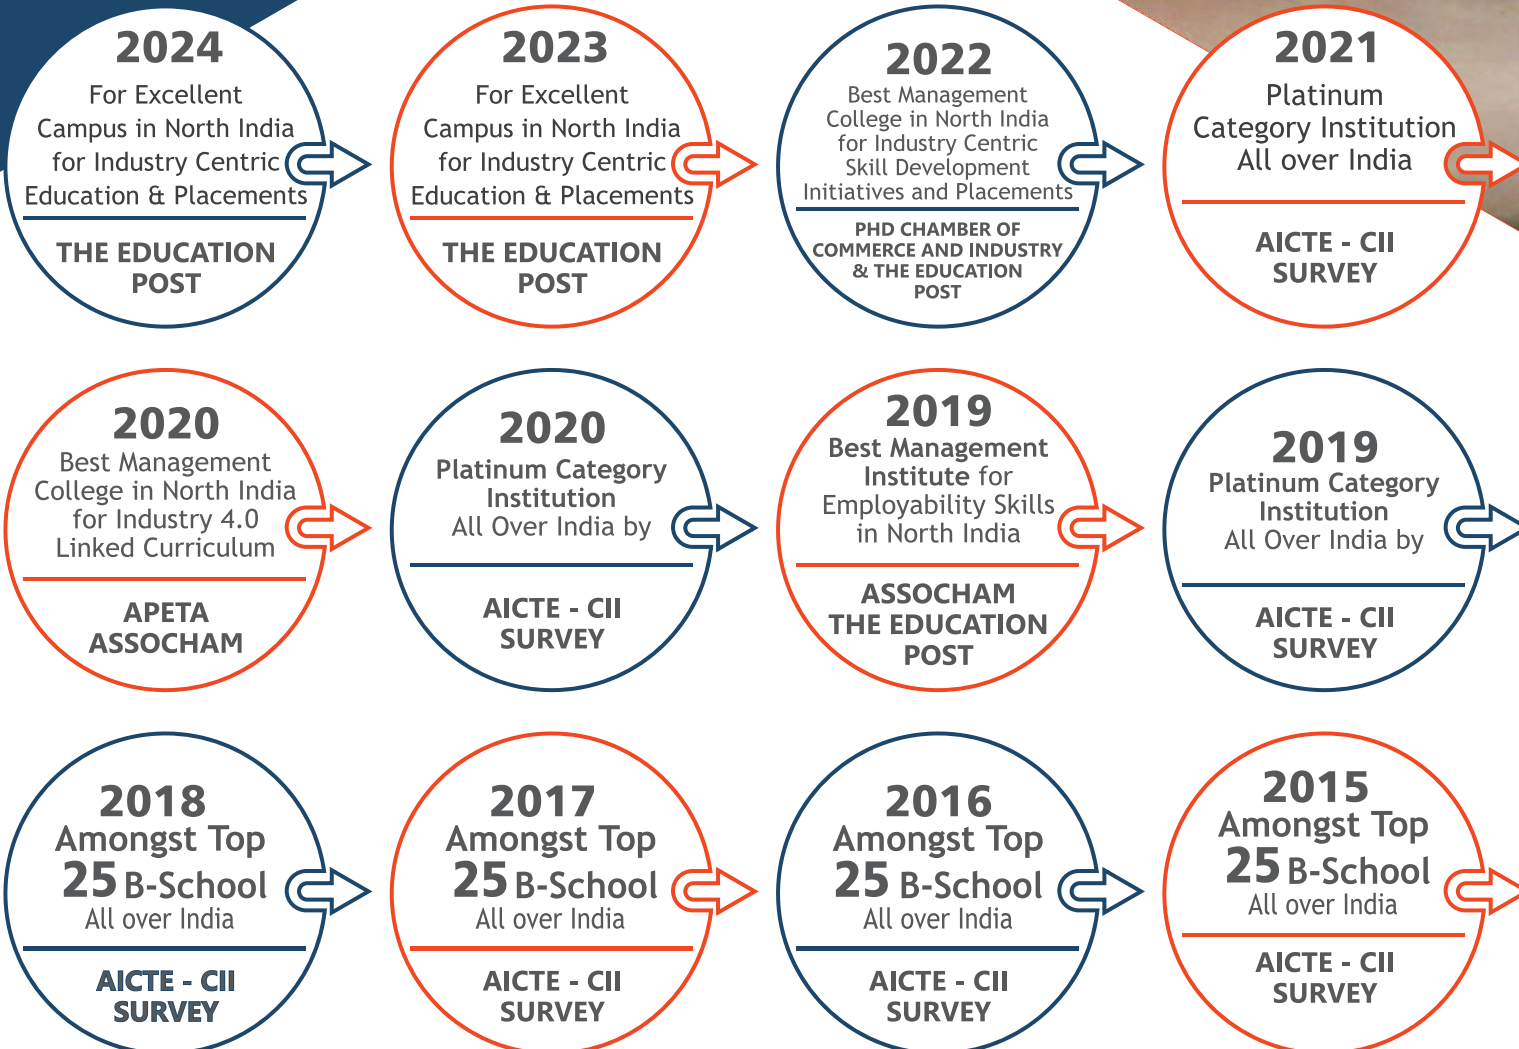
2024
For Excellent Campus in North India for Industry Centric Education & Placements

THE EDUCATION POST

2023
For Excellent Campus in North India for Industry Centric Education & Placements

THE EDUCATION POST

2022
Best Management College in North India for Industry Centric Skill Development Initiatives and Placements

PHD CHAMBER OF COMMERCE AND INDUSTRY & THE EDUCATION POST

2021
Platinum Category Institution All over India

AICTE - CII SURVEY

2020
Best Management College in North India for Industry 4.0 Linked Curriculum

APETA ASSOCHAM

2020
Platinum Category Institution All Over India by

AICTE - CII SURVEY

2019
Best Management Institute for Employability Skills in North India

ASSOCHAM THE EDUCATION POST

2019
Platinum Category Institution All Over India by

AICTE - CII SURVEY

2018
Amongst Top 25 B-School All over India

AICTE - CII SURVEY

2017
Amongst Top 25 B-School All over India

AICTE - CII SURVEY

2016
Amongst Top 25 B-School All over India

AICTE - CII SURVEY

2015
Amongst Top 25 B-School All over India

AICTE - CII SURVEY